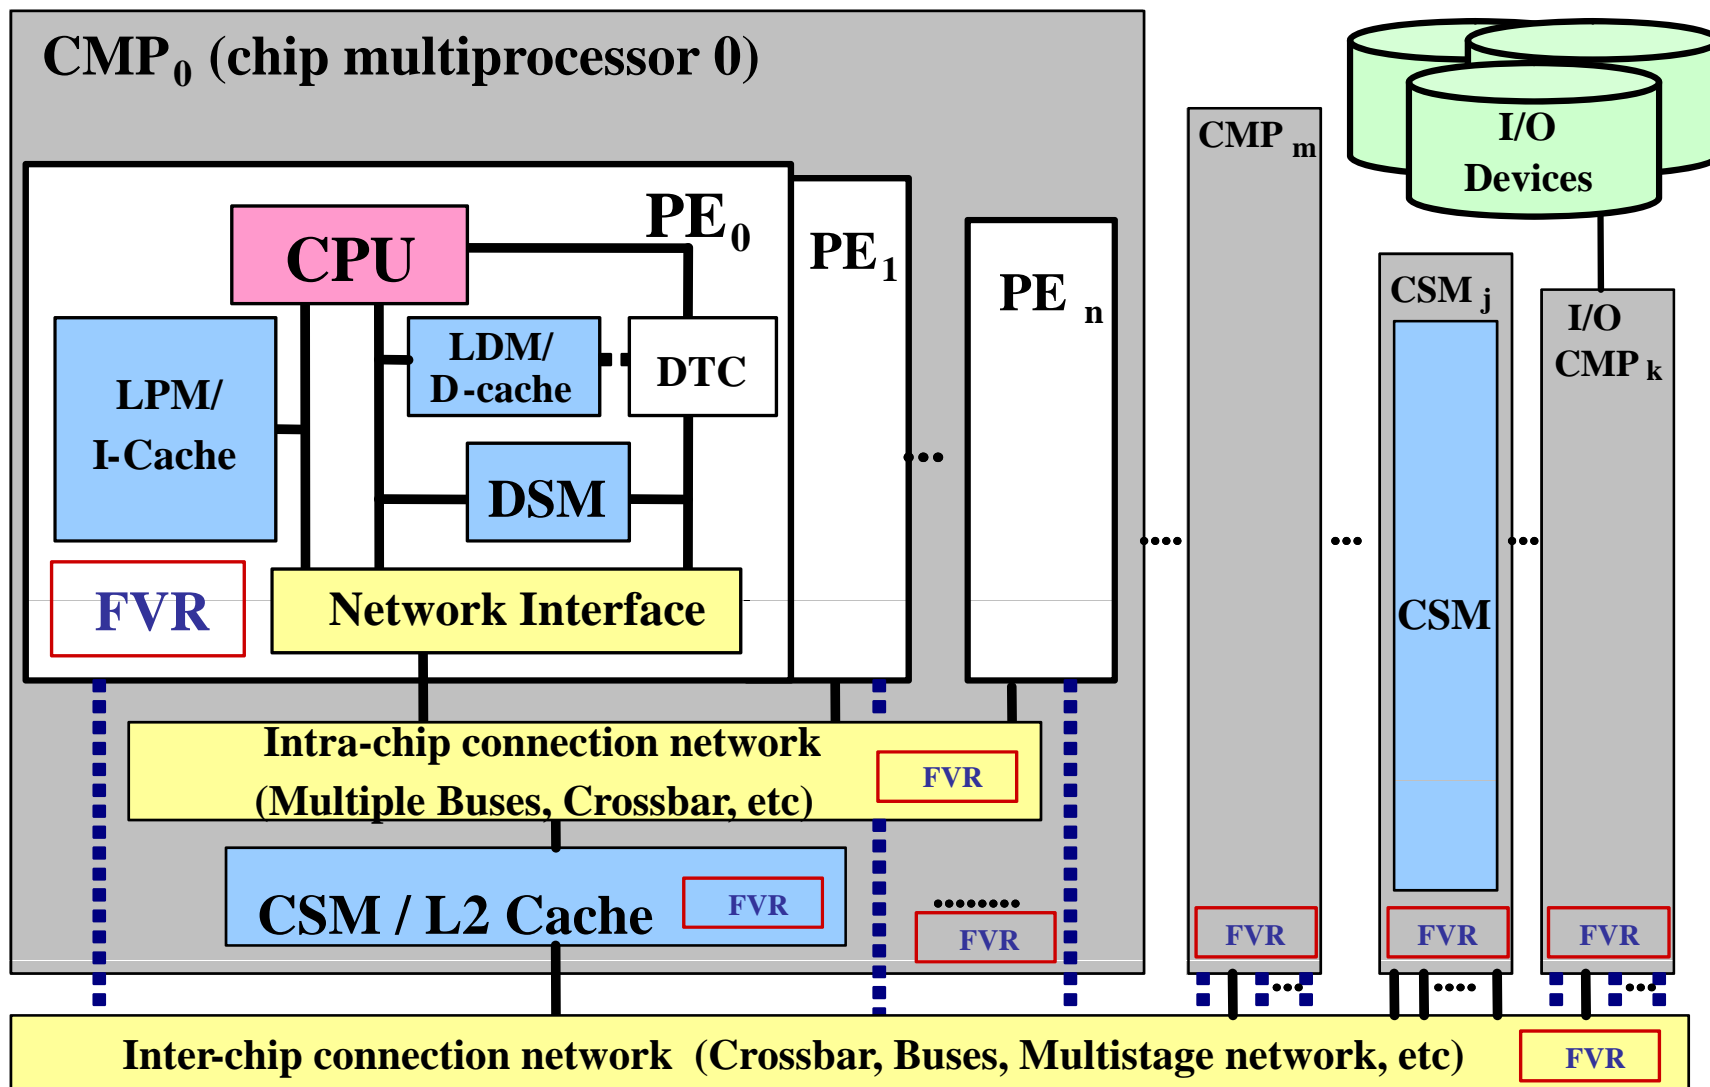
CMP$_0$ (chip multiprocessor 0)

CMP $_m$

I/O Devices

PE$_0$

CPU

PE$_1$

PE $_n$

CSM $_j$

I/O CMP $_k$

LDM/ D-cache

DTC

LPM/ I-Cache

DSM

CSM

FVR

Network Interface

Intra-chip connection network (Multiple Buses, Crossbar, etc)

FVR

CSM / L2 Cache

FVR

FVR

FVR

FVR

FVR

Inter-chip connection network (Crossbar, Buses, Multistage network, etc)

FVR